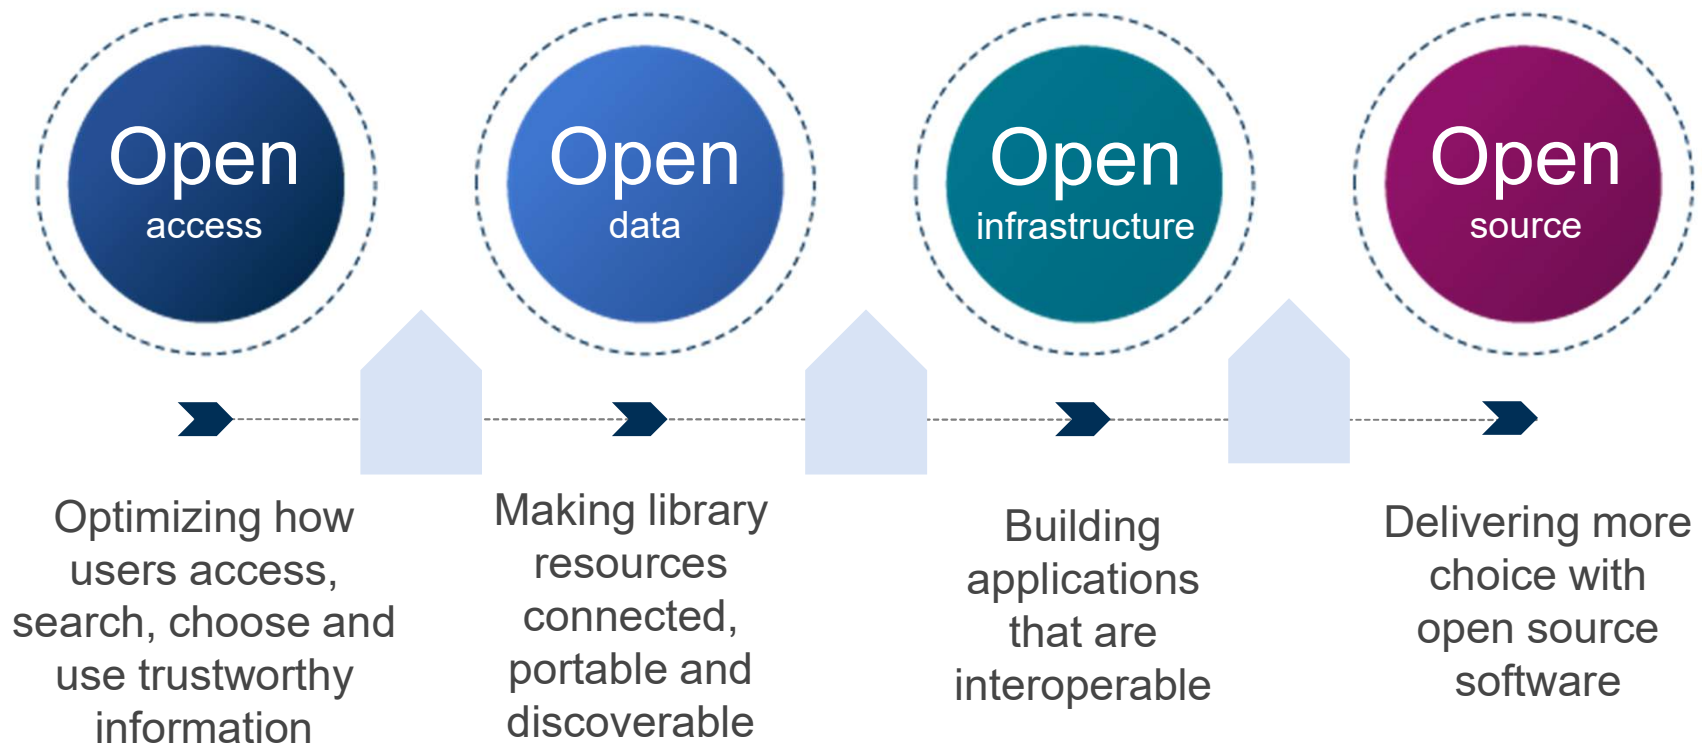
Open
access

Open
data

Open
infrastructure

Open
source

Optimizing how users access, search, choose and use trustworthy information

Making library resources connected, portable and discoverable

Building applications that are interoperable

Delivering more choice with open source software